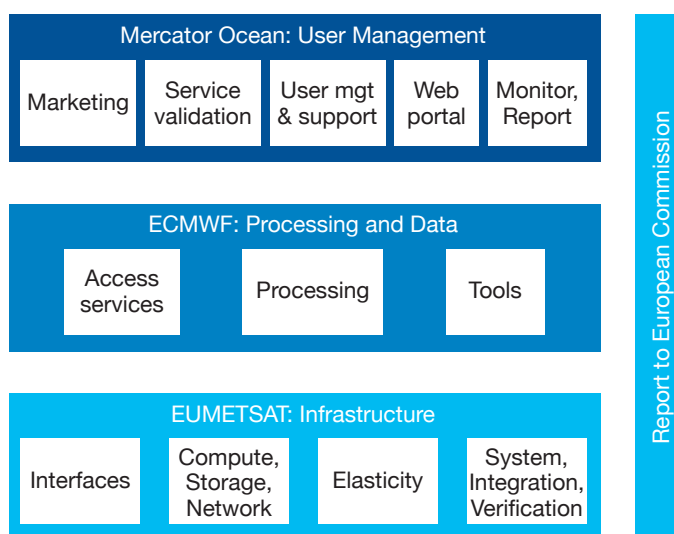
Mercator Ocean: User Management

Marketing

Service validation

User mgt & support

Web portal

Monitor, Report

ECMWF: Processing and Data

Access services

Processing

Tools

EUMETSAT: Infrastructure

Interfaces

Compute, Storage, Network

Elasticity

System, Integration, Verification

Report to European Commission